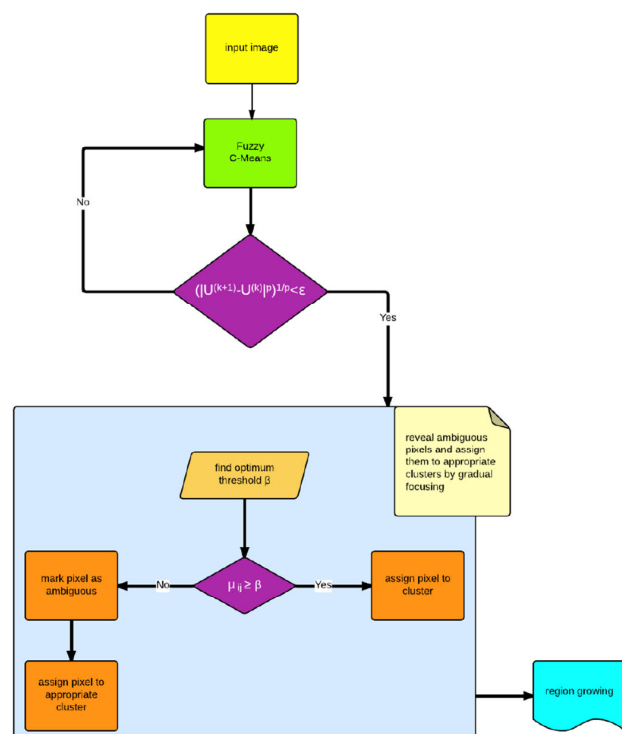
input image

Fuzzy C-Means

No

$(|U^{(k+1)}-U^{(k)}|^p)^{1/p}<\varepsilon$

Yes

reveal ambiguous pixels and assign them to appropriate clusters by gradual focusing

find optimum threshold β

mark pixel as ambiguous

No

$\mu_{ij} \geq \beta$

Yes

assign pixel to cluster

assign pixel to appropriate cluster

region growing